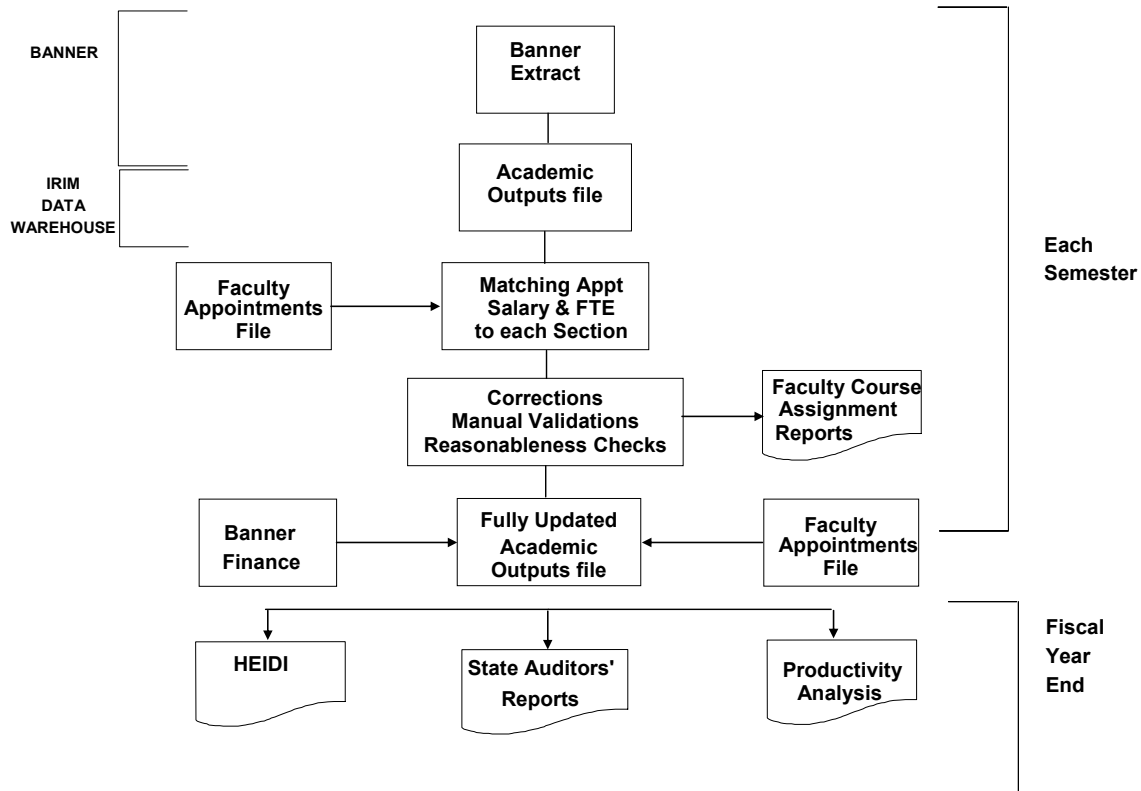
BANNER

IRIM DATA WAREHOUSE

Banner Extract

Academic Outputs file

Faculty Appointments File

Matching Appt Salary & FTE to each Section

Corrections Manual Validations Reasonableness Checks

Faculty Course Assignment Reports

Each Semester

Banner Finance

Fully Updated Academic Outputs file

Faculty Appointments File

HEIDI

State Auditors' Reports

Productivity Analysis

Fiscal Year End